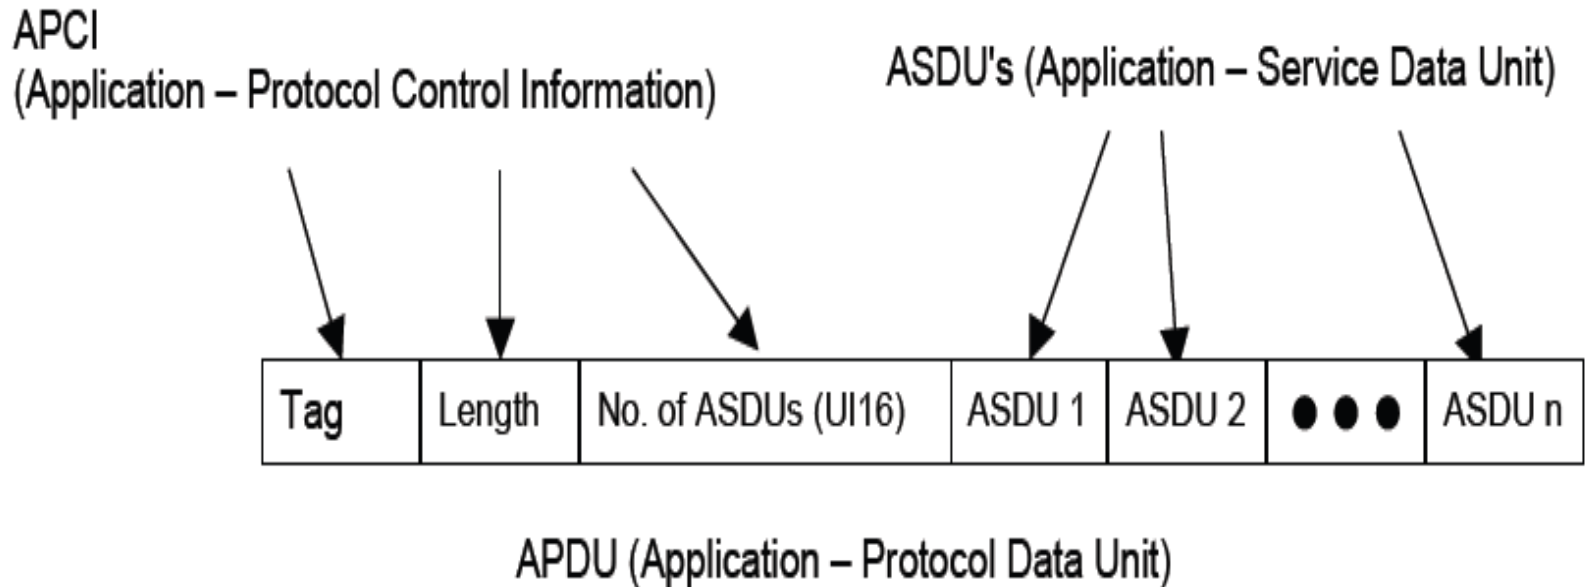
APCI
(Application – Protocol Control Information)

ASDU's (Application – Service Data Unit)

| Tag | Length | No. of ASDUs (UI16) | ASDU 1 | ASDU 2 | ● ● ● | ASDU n |
|---|---|---|---|---|---|---|

APDU (Application – Protocol Data Unit)